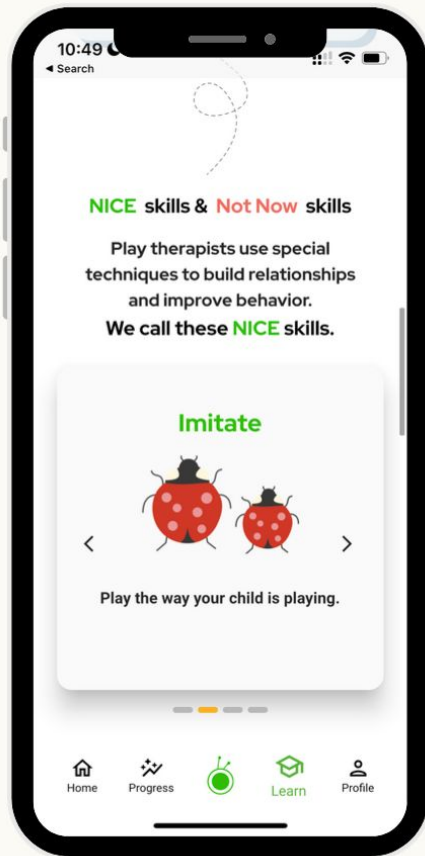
10:49
◄ Search

NICE skills & Not Now skills

Play therapists use special techniques to build relationships and improve behavior.
We call these NICE skills.

Imitate

Play the way your child is playing.

Home
Progress
Learn
Profile